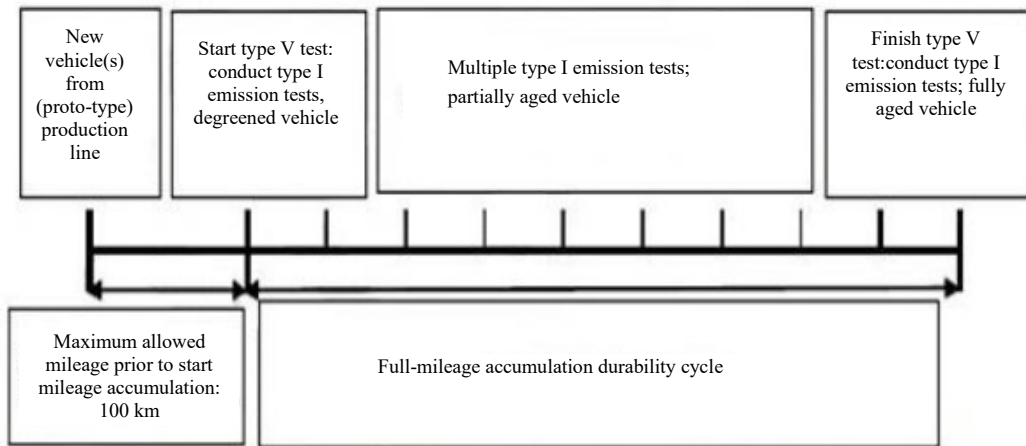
New vehicle(s) from (proto-type) production line

Start type V test: conduct type I emission tests, degreened vehicle

Multiple type I emission tests; partially aged vehicle

Finish type V test:conduct type I emission tests; fully aged vehicle

Maximum allowed mileage prior to start mileage accumulation: 100 km

Full-mileage accumulation durability cycle